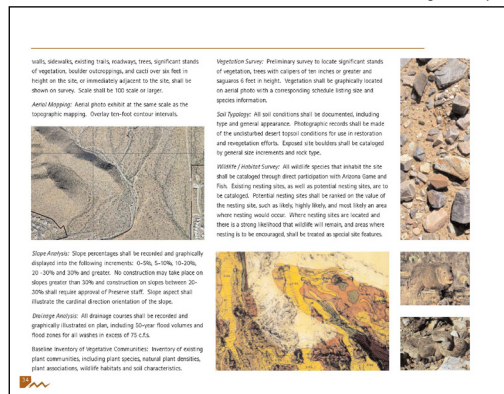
walls, sidewalks, existing trails, roadways, trees, significant stands of vegetation, boulder outcroppings, and cacti over six feet in height on the site, or immediately adjacent to the site, shall be shown on survey. Scale shall be 100 scale or larger.

Aerial Mapping: Aerial photo exhibit at the same scale as the topographic mapping. Overlay ten-foot contour intervals.

Slope Analysis: Slope percentages shall be recorded and graphically displayed into the following increments: 0–5%, 5–10%, 10–20%, 20 -30% and 30% and greater. No construction may take place on slopes greater than 30% and construction on slopes between 20-30% shall require approval of Preserve staff. Slope aspect shall illustrate the cardinal direction orientation of the slope.

Drainage Analysis: All drainage courses shall be recorded and graphically illustrated on plan, including 50-year flood volumes and flood zones for all washes in excess of 75 c.f.s.

Baseline Inventory of Vegetative Communities: Inventory of existing plant communities, including plant species, natural plant densities, plant associations, wildlife habitats and soil characteristics.

Vegetation Survey: Preliminary survey to locate significant stands of vegetation, trees with calipers of ten inches or greater and saguaros 6 feet in height. Vegetation shall be graphically located on aerial photo with a corresponding schedule listing size and species information.

Soil Typology: All soil conditions shall be documented, including type and general appearance. Photographic records shall be made of the undisturbed desert topsoil conditions for use in restoration and revegetation efforts. Exposed site boulders shall be cataloged by general size increments and rock type.

Wildlife / Habitat Survey: All wildlife species that inhabit the site shall be cataloged through direct participation with Arizona Game and Fish. Existing nesting sites, as well as potential nesting sites, are to be cataloged. Potential nesting sites shall be ranked on the value of the nesting site, such as likely, highly likely, and most likely an area where nesting would occur. Where nesting sites are located and there is a strong likelihood that wildlife will remain, and areas where nesting is to be encouraged, shall be treated as special site features.

34